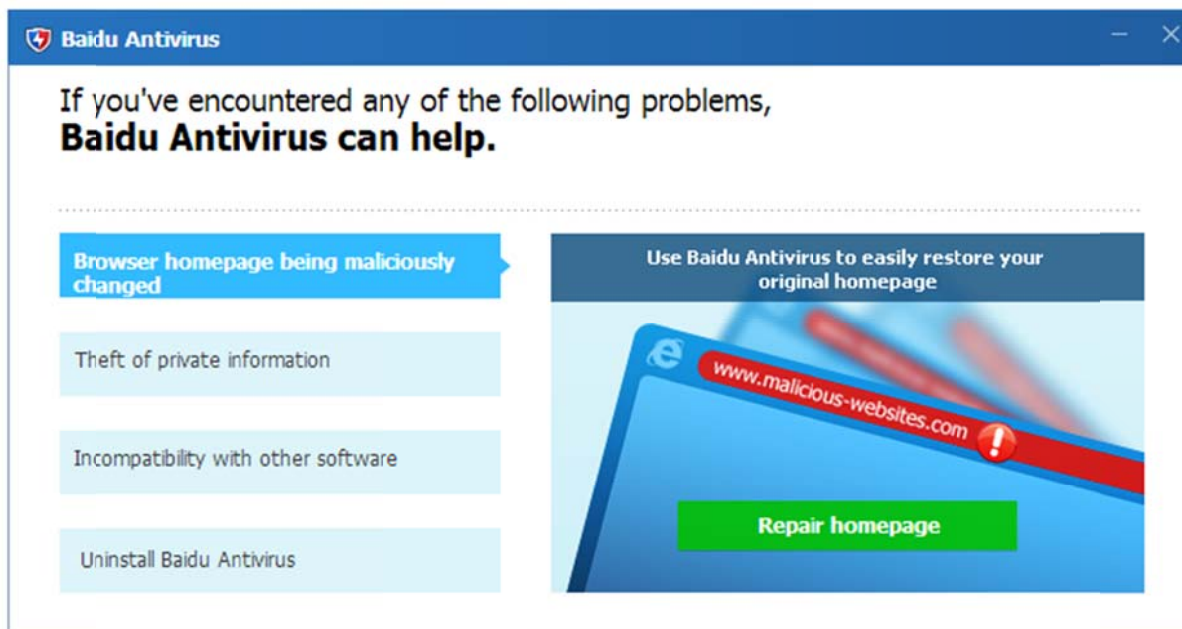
Baidu Antivirus

If you've encountered any of the following problems,
**Baidu Antivirus can help.**

Browser homepage being maliciously changed

Theft of private information

Incompatibility with other software

Uninstall Baidu Antivirus

Use Baidu Antivirus to easily restore your original homepage

www.malicious-websites.com

Repair homepage